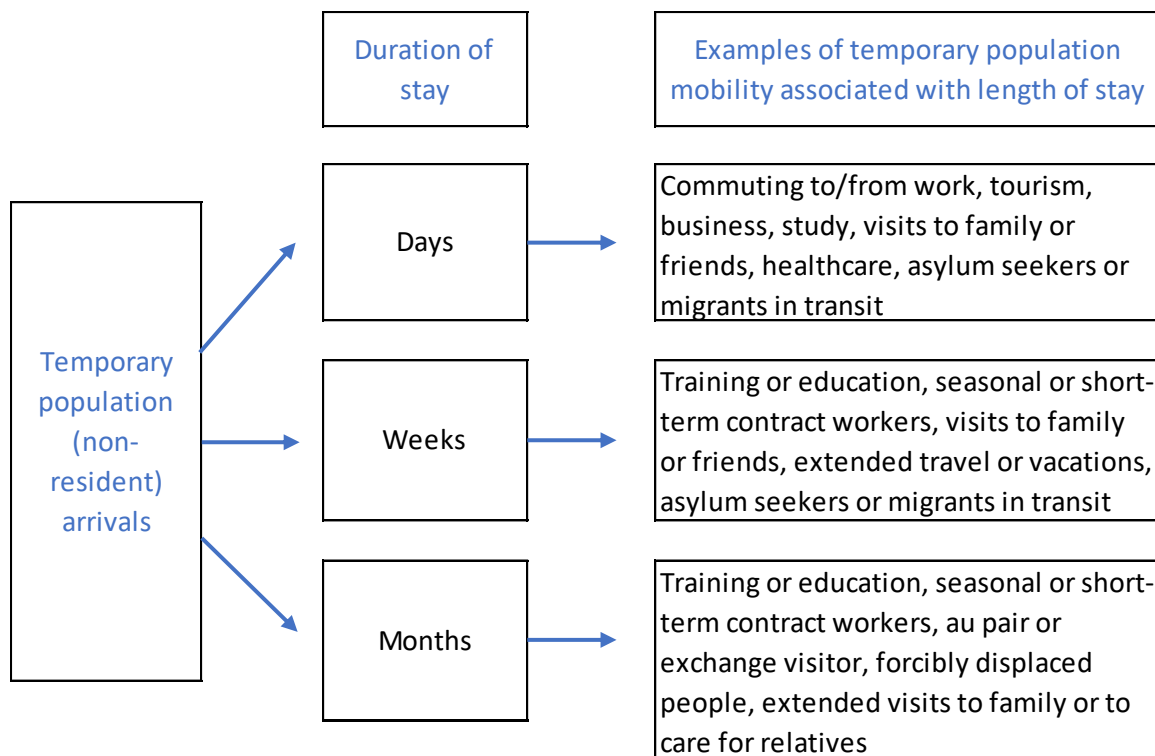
Duration of stay

Examples of temporary population mobility associated with length of stay

Temporary population (non-resident) arrivals

Days

Commuting to/from work, tourism, business, study, visits to family or friends, healthcare, asylum seekers or migrants in transit

Weeks

Training or education, seasonal or short-term contract workers, visits to family or friends, extended travel or vacations, asylum seekers or migrants in transit

Months

Training or education, seasonal or short-term contract workers, au pair or exchange visitor, forcibly displaced people, extended visits to family or to care for relatives